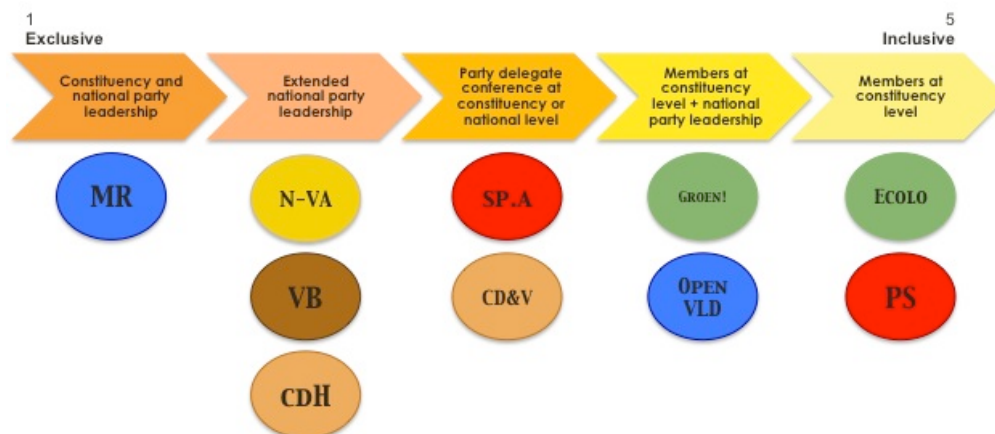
1
Exclusive

5
Inclusive

Constituency and national party leadership

Extended national party leadership

Party delegate conference at constituency or national level

Members at constituency level + national party leadership

Members at constituency level

MR

N-VA

VB

CDH

SP.A

CD&V

GROEN!

OPEN VLD

ECOLO

PS